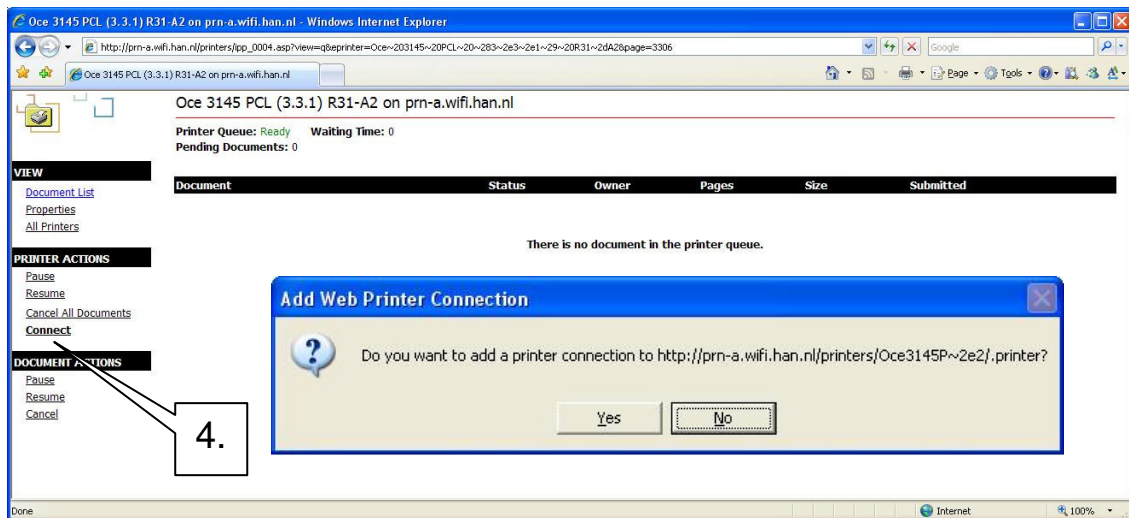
Oce 3145 PCL (3.3.1) R31-A2 on prn-a.wifi.han.nl - Windows Internet Explorer

http://prn-a.wifi.han.nl/printers/ipp_0004.asp?view=q&eprinter=Oce~203145~20PCL~20~283~2e3~2e1~29~20R31~2dA2&page=3306

Google

Oce 3145 PCL (3.3.1) R31-A2 on prn-a.wifi.han.nl

Page · Tools ·

Oce 3145 PCL (3.3.1) R31-A2 on prn-a.wifi.han.nl

Printer Queue: Ready Waiting Time: 0
Pending Documents: 0

VIEW
Document List
Properties
All Printers

| Document | Status | Owner | Pages | Size | Submitted |
|---|---|---|---|---|---|

There is no document in the printer queue.

PRINTER ACTIONS
Pause
Resume
Cancel All Documents
Connect

DOCUMENT ACTIONS
Pause
Resume
Cancel

Add Web Printer Connection

Do you want to add a printer connection to http://prn-a.wifi.han.nl/printers/Oce3145P~2e2/.printer?

Yes No

4.

Done

Internet

100%